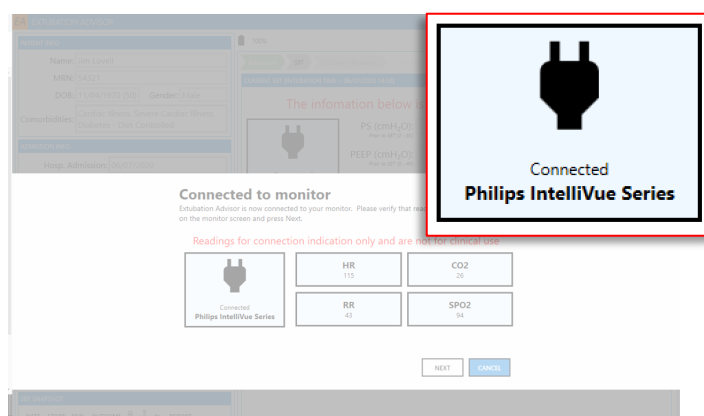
EXTUBATION ADVISOR

PATIENT INFO

Name: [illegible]

MRN: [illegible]

DOB: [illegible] Gender: Male

Comorbidities: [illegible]

ADMISSION INFO

Hosp. Admission: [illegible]

The infomation below

PS (cmH$_2$O):

PEEP (cmH$_2$O):

Connected
Philips IntelliVue Series

Connected to monitor

Extubation Advisor is now connected to your monitor. Please verify that rea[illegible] on the monitor screen and press Next.

Readings for connection indication only and are not for clinical use

Connected
Philips IntelliVue Series

| HR 115 | CO2 26 |
|---|---|
| RR 43 | SPO2 94 |

NEXT

CANCEL